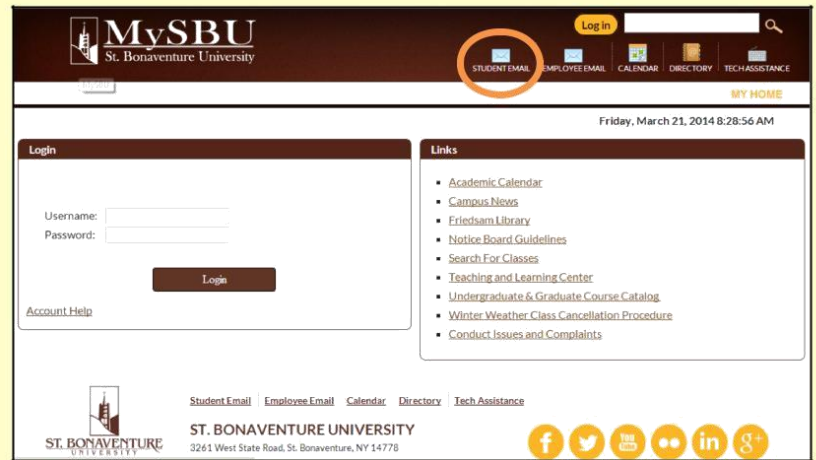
MySBU
St. Bonaventure University

Log in

STUDENT EMAIL EMPLOYEE EMAIL CALENDAR DIRECTORY TECH ASSISTANCE

MY HOME

Friday, March 21, 2014 8:28:56 AM

Login

Username:
Password:

Login

Account Help

Links

- Academic Calendar
- Campus News
- Friedsam Library
- Notice Board Guidelines
- Search For Classes
- Teaching and Learning Center
- Undergraduate & Graduate Course Catalog
- Winter Weather Class Cancellation Procedure
- Conduct Issues and Complaints

ST. BONAVENTURE UNIVERSITY

Student Email | Employee Email | Calendar | Directory | Tech Assistance

ST. BONAVENTURE UNIVERSITY
3261 West State Road, St. Bonaventure, NY 14778